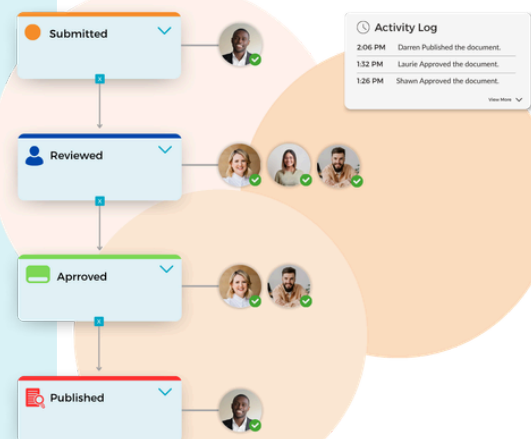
Submitted

Reviewed

Approved

Published

Activity Log

| | |
|---|---|
| 2:06 PM | Darren Published the document. |
| 1:32 PM | Laurie Approved the document. |
| 1:26 PM | Shawn Approved the document. |

View More